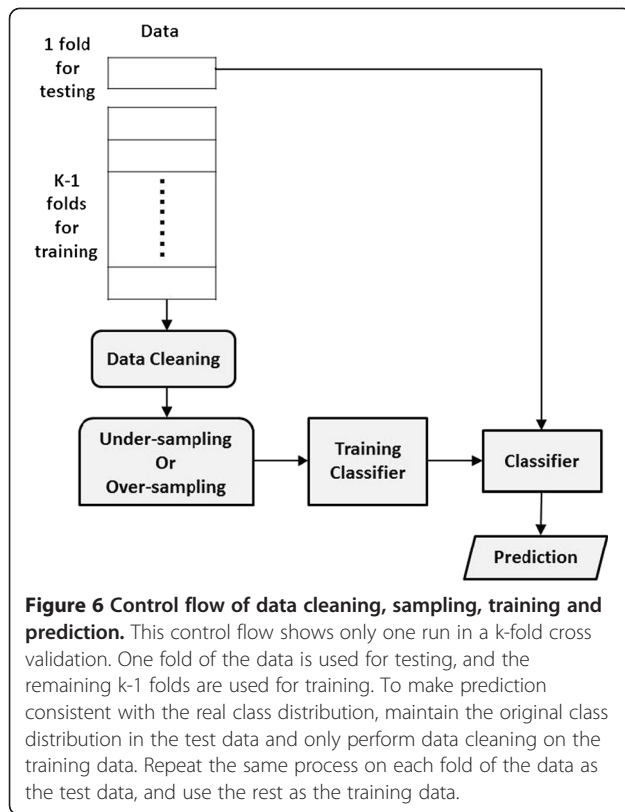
Data

1 fold for testing

K-1 folds for training

Data Cleaning

Under-sampling Or Over-sampling

Training Classifier

Classifier

Prediction

**Figure 6 Control flow of data cleaning, sampling, training and prediction.** This control flow shows only one run in a k-fold cross validation. One fold of the data is used for testing, and the remaining k-1 folds are used for training. To make prediction consistent with the real class distribution, maintain the original class distribution in the test data and only perform data cleaning on the training data. Repeat the same process on each fold of the data as the test data, and use the rest as the training data.